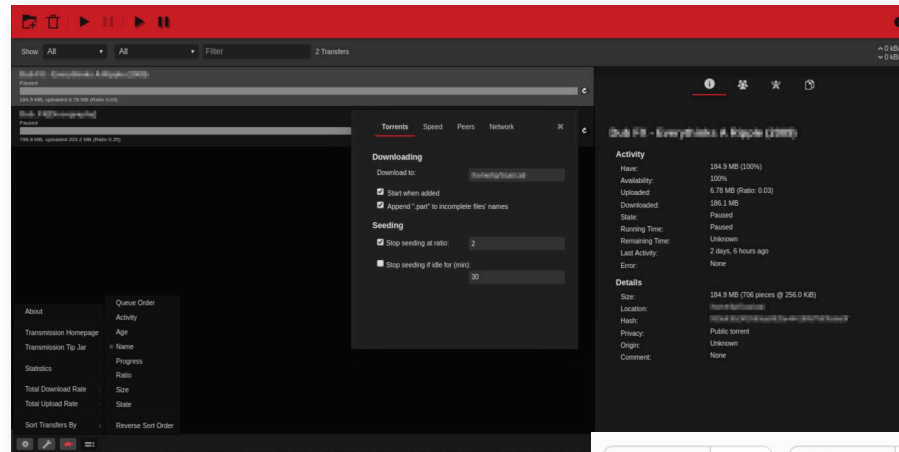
Show All All Filter 2 Transfers

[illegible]
Paused
184.9 MB, uploaded 6.78 MB (Ratio 0.04)

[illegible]
Paused
798.8 MB, uploaded 203.2 MB (Ratio 0.25)

Torrents Speed Peers Network

Downloading
Download to: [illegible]
Start when added
Append ".part" to incomplete files' names

Seeding
Stop seeding at ratio: 2
Stop seeding if idle for (min): 30

About
Transmission Homepage
Transmission Tip Jar
Statistics
Total Download Rate
Total Upload Rate
Sort Transfers By

Queue Order
Activity
Age
Name
Progress
Ratio
Size
State
Reverse Sort Order

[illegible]

Activity
Have: 184.9 MB (100%)
Availability: 100%
Uploaded: 6.78 MB (Ratio: 0.03)
Downloaded: 186.1 MB
State: Paused
Running Time: Paused
Remaining Time: Unknown
Last Activity: 2 days, 6 hours ago
Error: None

Details
Size: 184.9 MB (706 pieces @ 256.0 KiB)
Location: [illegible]
Hash: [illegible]
Privacy: Public torrent
Origin: Unknown
Comment: None